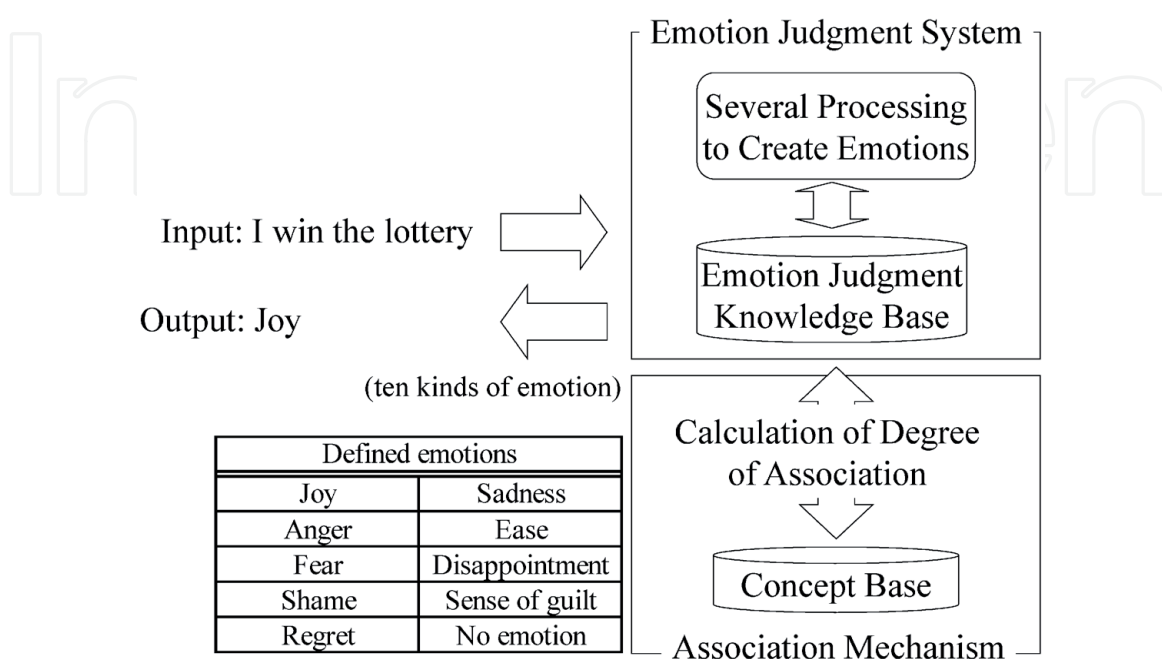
Emotion Judgment System

Several Processing to Create Emotions

Emotion Judgment Knowledge Base

Input: I win the lottery

Output: Joy

(ten kinds of emotion)

Calculation of Degree of Association

Concept Base

Association Mechanism

| Defined emotions | |
|---|---|
| Joy | Sadness |
| Anger | Ease |
| Fear | Disappointment |
| Shame | Sense of guilt |
| Regret | No emotion |